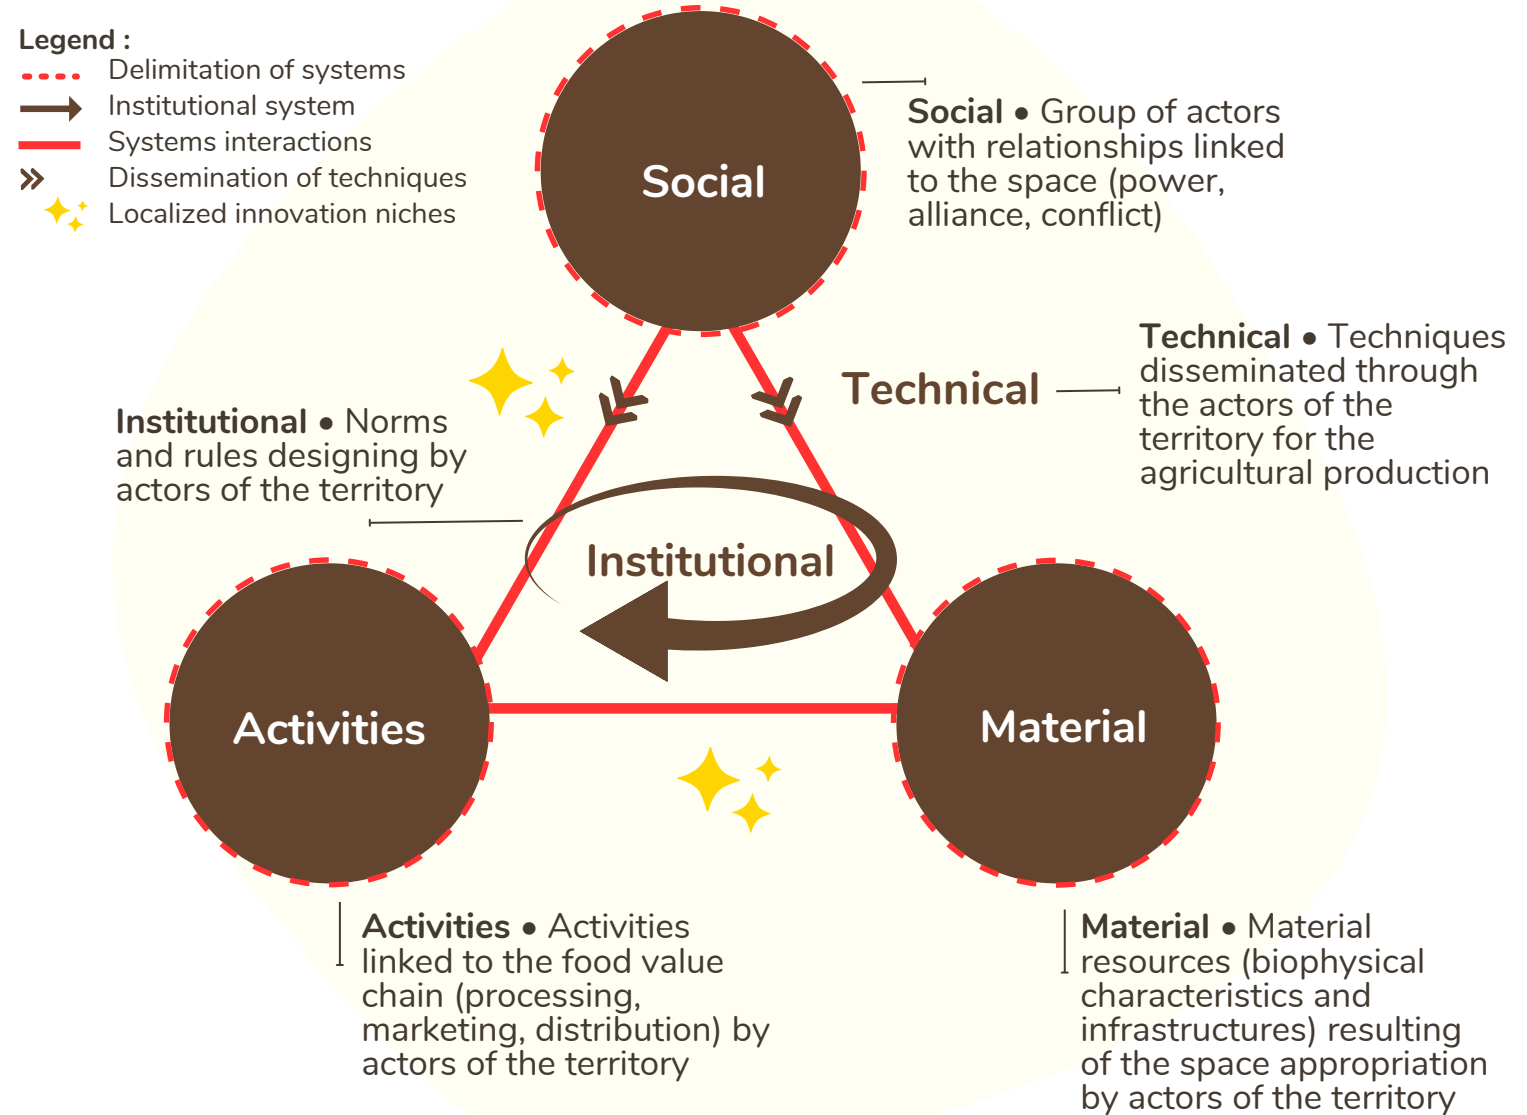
Legend :
Delimitation of systems
Institutional system
Systems interactions
Dissemination of techniques
Localized innovation niches

Social

Social • Group of actors with relationships linked to the space (power, alliance, conflict)

Technical

Technical • Techniques disseminated through the actors of the territory for the agricultural production

Institutional • Norms and rules designing by actors of the territory

Institutional

Activities

Material

Activities • Activities linked to the food value chain (processing, marketing, distribution) by actors of the territory

Material • Material resources (biophysical characteristics and infrastructures) resulting of the space appropriation by actors of the territory